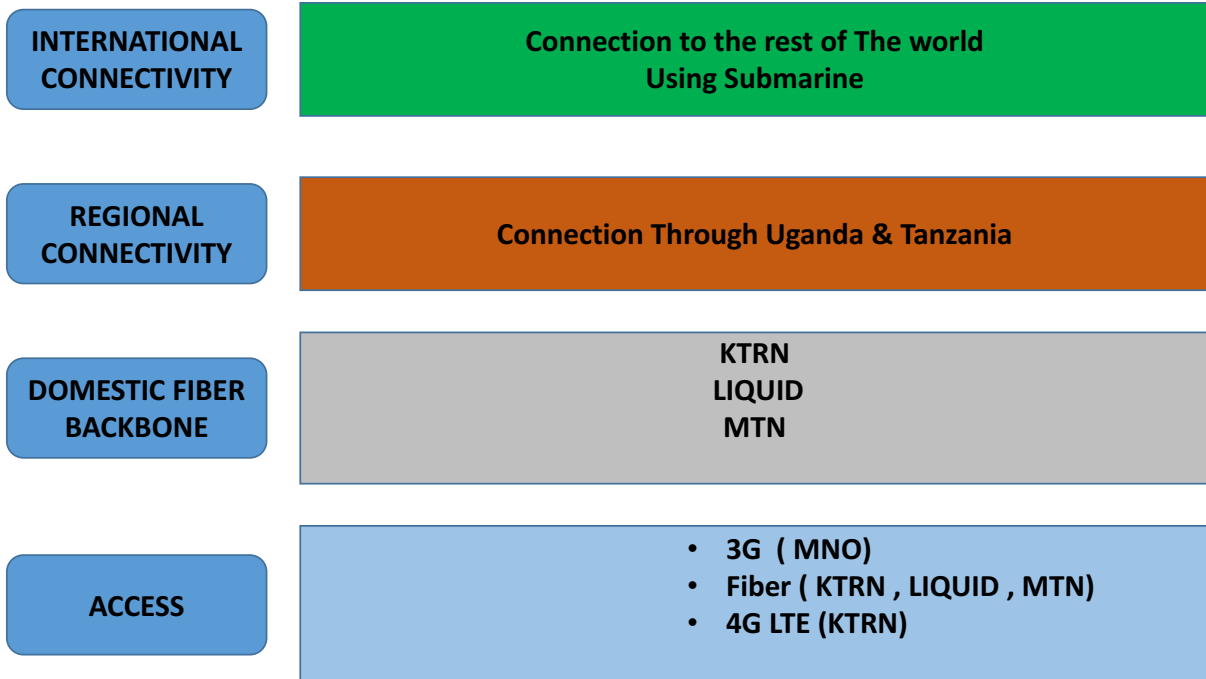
INTERNATIONAL CONNECTIVITY

Connection to the rest of The world
Using Submarine

REGIONAL CONNECTIVITY

Connection Through Uganda & Tanzania

DOMESTIC FIBER BACKBONE

KTRN
LIQUID
MTN

ACCESS

• 3G ( MNO)
• Fiber ( KTRN , LIQUID , MTN)
• 4G LTE (KTRN)